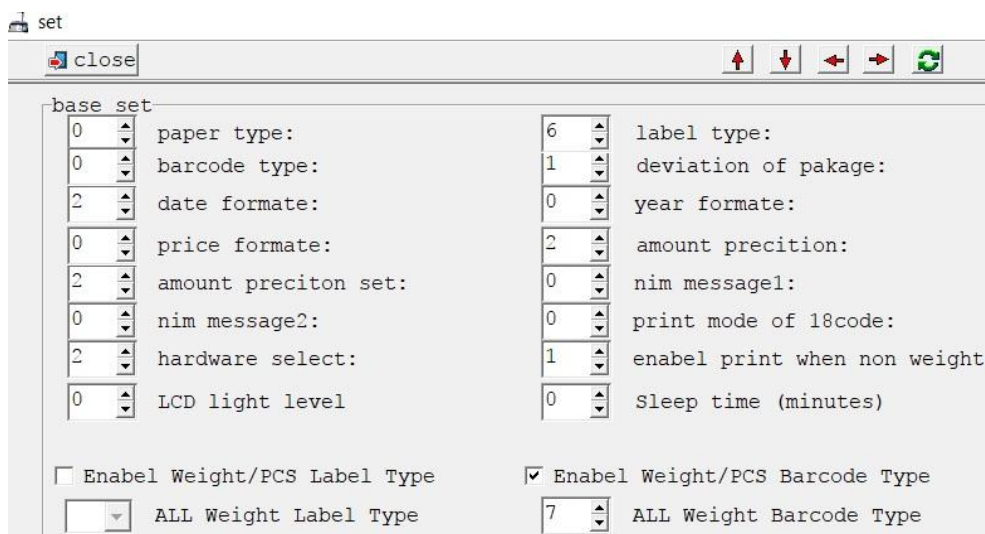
set

close

base set

| | | | |
|---|---|---|---|
| 0 | paper type: | 6 | label type: |
| 0 | barcode type: | 1 | deviation of pakage: |
| 2 | date formate: | 0 | year formate: |
| 0 | price formate: | 2 | amount precition: |
| 2 | amount preciton set: | 0 | nim message1: |
| 0 | nim message2: | 0 | print mode of 18code: |
| 2 | hardware select: | 1 | enabel print when non weight |
| 0 | LCD light level | 0 | Sleep time (minutes) |

Enabel Weight/PCS Label Type

Enabel Weight/PCS Barcode Type

ALL Weight Label Type

7 ALL Weight Barcode Type